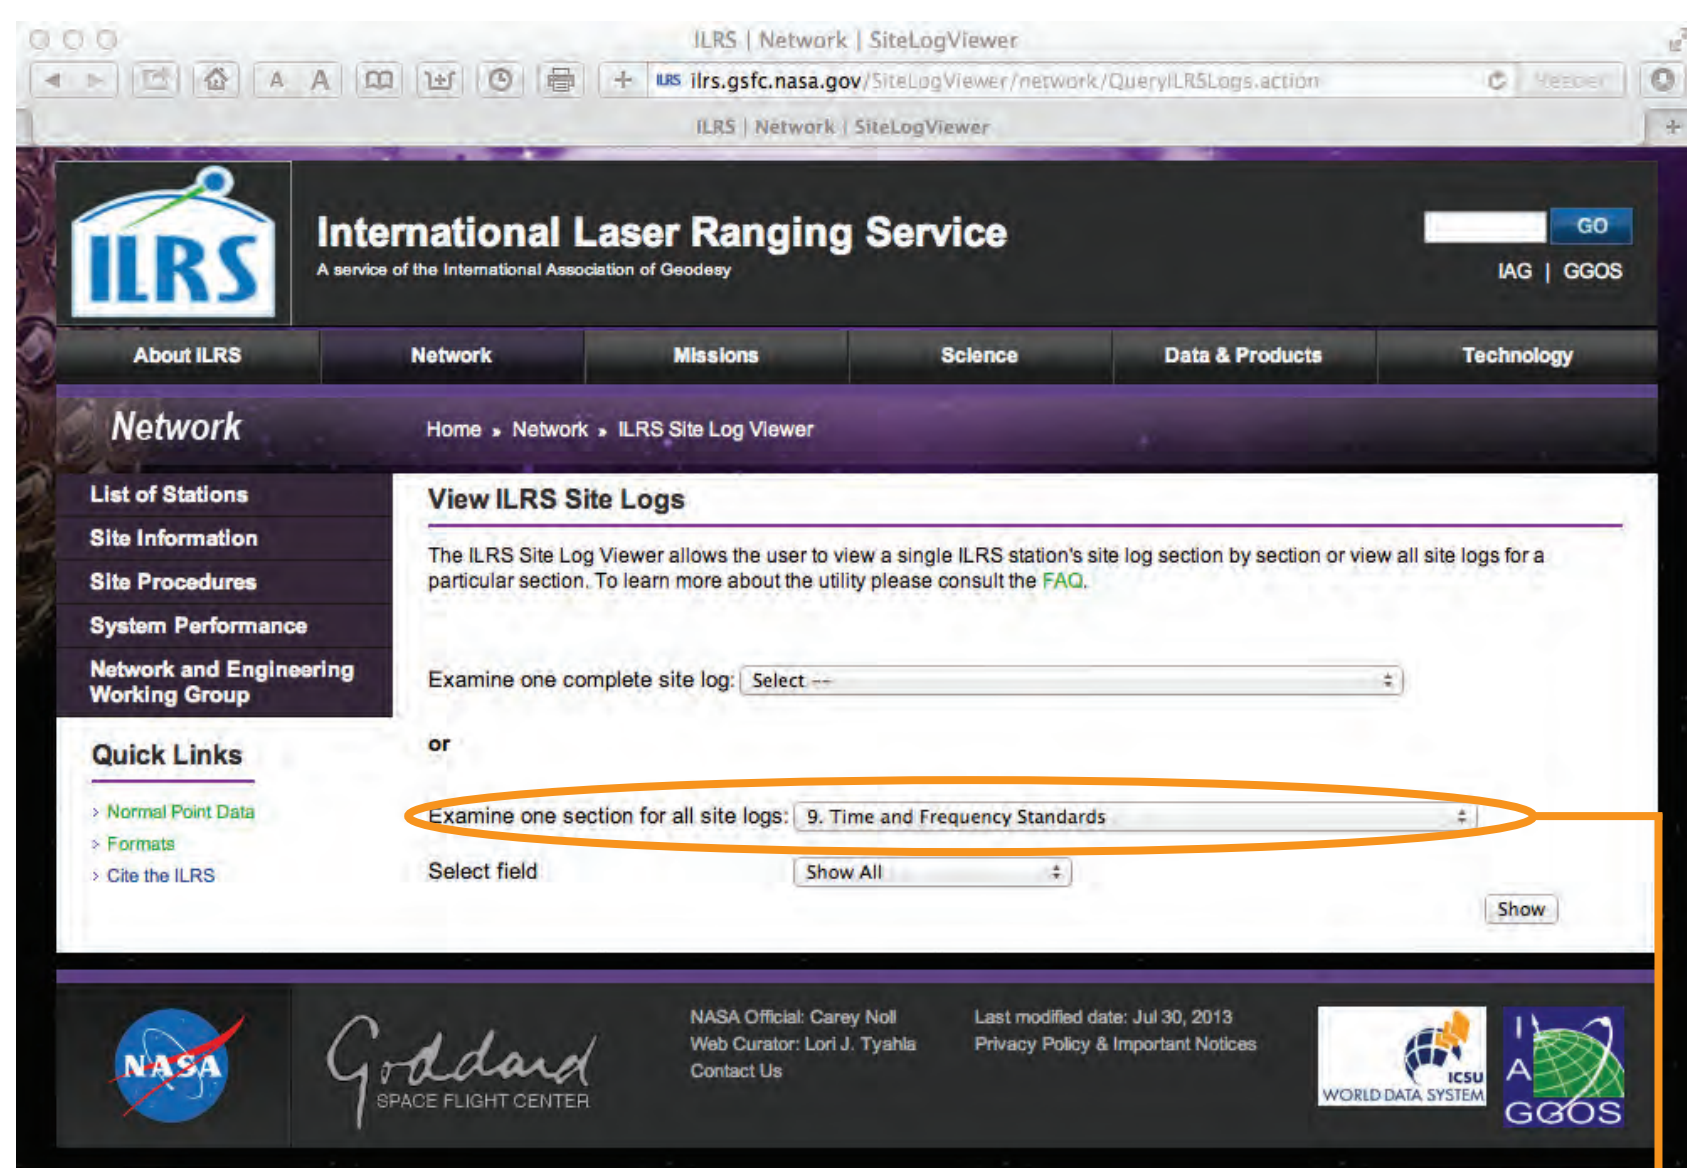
ILRS | Network | SiteLogViewer

ilrs.gsfc.nasa.gov/SiteLogViewer/network/QueryILRSLogs.action

Reader

ILRS | Network | SiteLogViewer

ILRS

International Laser Ranging Service
A service of the International Association of Geodesy

GO

IAG | GGOS

About ILRS | Network | Missions | Science | Data & Products | Technology

Network

Home » Network » ILRS Site Log Viewer

List of Stations
Site Information
Site Procedures
System Performance
Network and Engineering Working Group

Quick Links

› Normal Point Data
› Formats
› Cite the ILRS

View ILRS Site Logs

The ILRS Site Log Viewer allows the user to view a single ILRS station's site log section by section or view all site logs for a particular section. To learn more about the utility please consult the FAQ.

Examine one complete site log: Select --

or

Examine one section for all site logs: 9. Time and Frequency Standards

Select field Show All

Show

NASA

Goddard SPACE FLIGHT CENTER

NASA Official: Carey Noll
Web Curator: Lori J. Tyahla
Contact Us

Last modified date: Jul 30, 2013
Privacy Policy & Important Notices

ICSU WORLD DATA SYSTEM

I A G GGOS